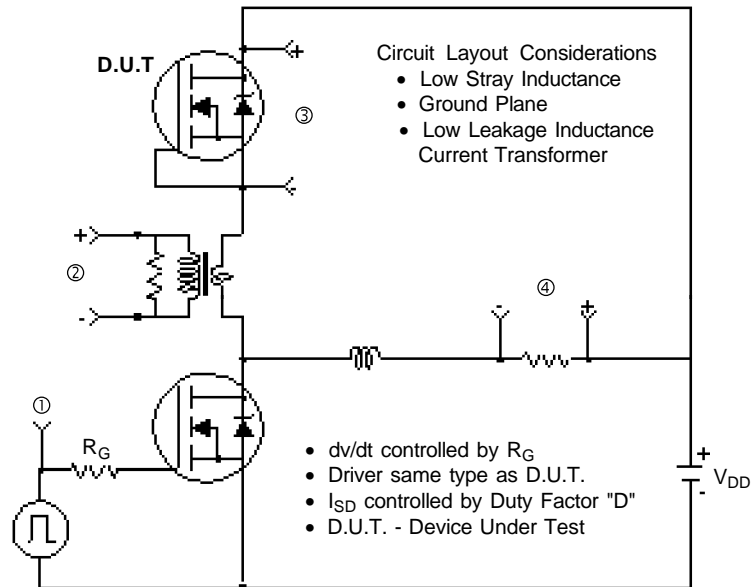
D.U.T

+

③

-

Circuit Layout Considerations
• Low Stray Inductance
• Ground Plane
• Low Leakage Inductance Current Transformer

+

②

-

④

-

+

①

$R_G$

• dv/dt controlled by $R_G$
• Driver same type as D.U.T.
• $I_{SD}$ controlled by Duty Factor "D"
• D.U.T. - Device Under Test

+

-

$V_{DD}$